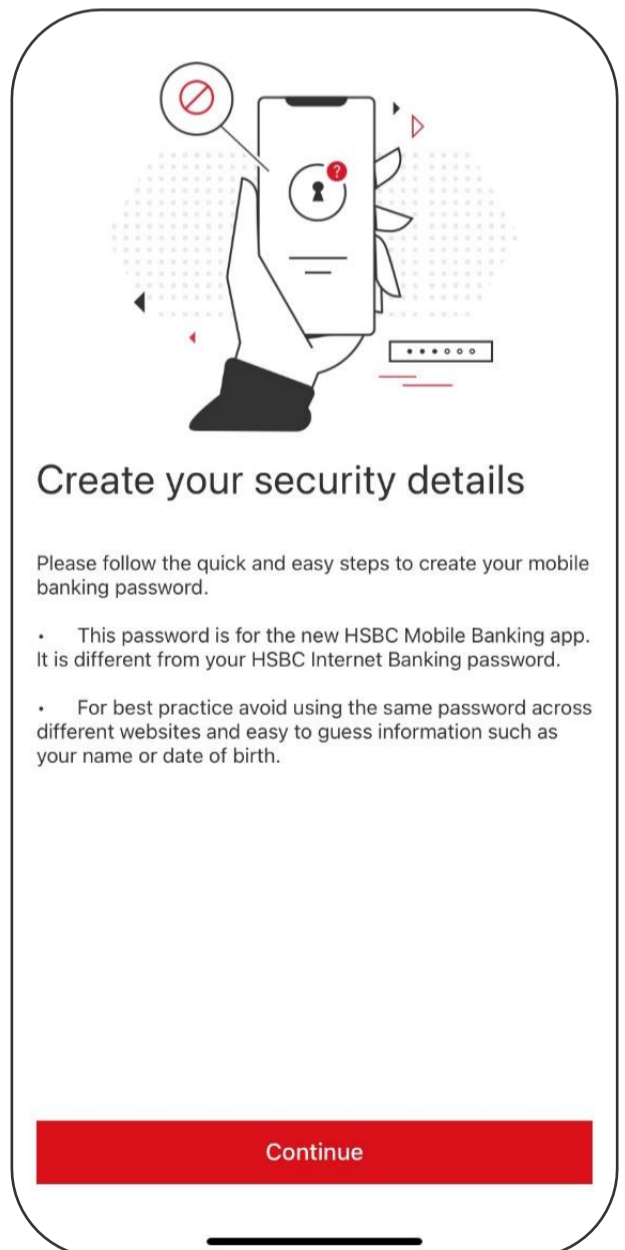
Create your security details

Please follow the quick and easy steps to create your mobile banking password.

• This password is for the new HSBC Mobile Banking app. It is different from your HSBC Internet Banking password.

• For best practice avoid using the same password across different websites and easy to guess information such as your name or date of birth.

Continue